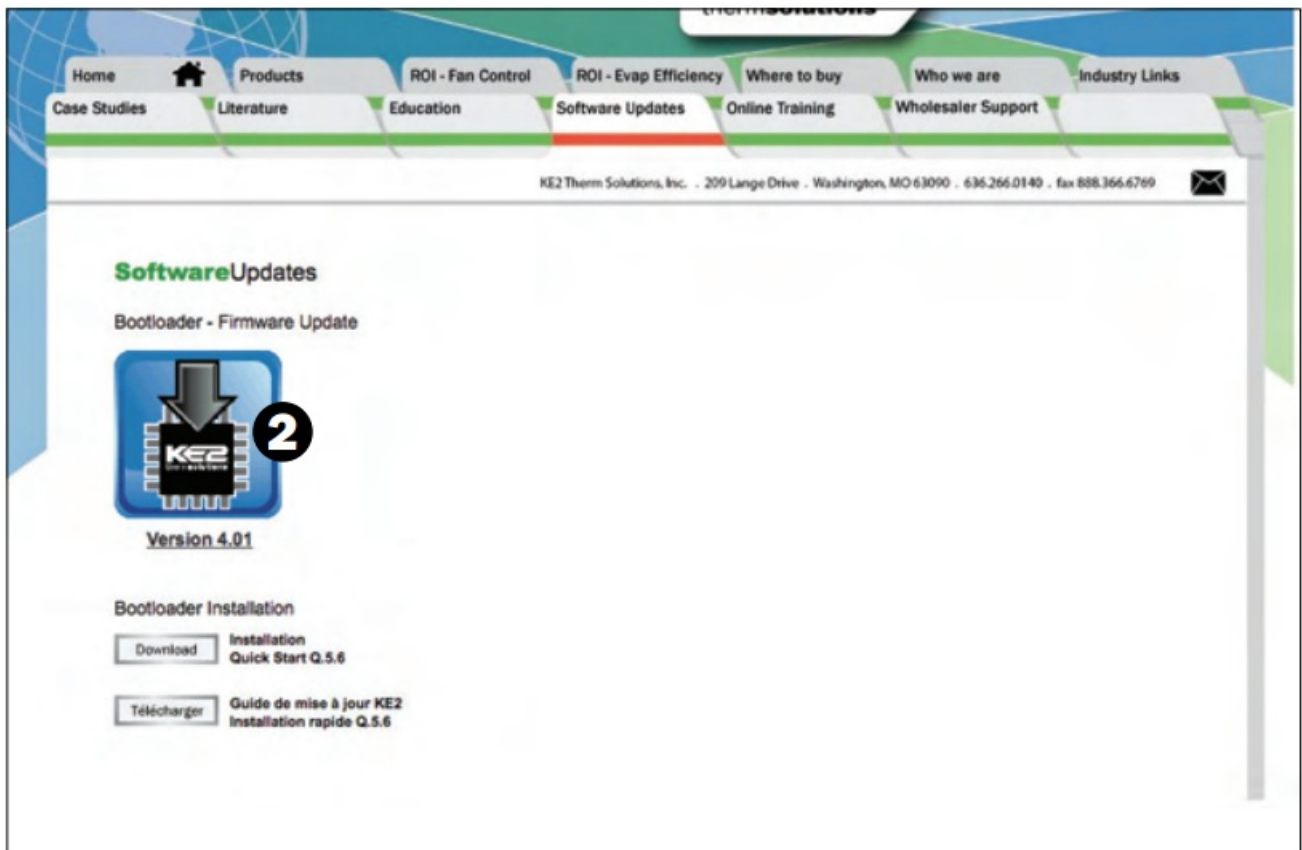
thermsolutions

Home
Products
ROI - Fan Control
ROI - Evap Efficiency
Where to buy
Who we are
Industry Links
Case Studies
Literature
Education
Software Updates
Online Training
Wholesaler Support

KE2 Therm Solutions, Inc. . 209 Lange Drive . Washington, MO 63090 . 636.266.0140 . fax 888.366.6769

SoftwareUpdates

Bootloader - Firmware Update

KE2

2

Version 4.01

Bootloader Installation

Download
Installation
Quick Start Q.5.6

Télécharger
Guide de mise à jour KE2
Installation rapide Q.5.6